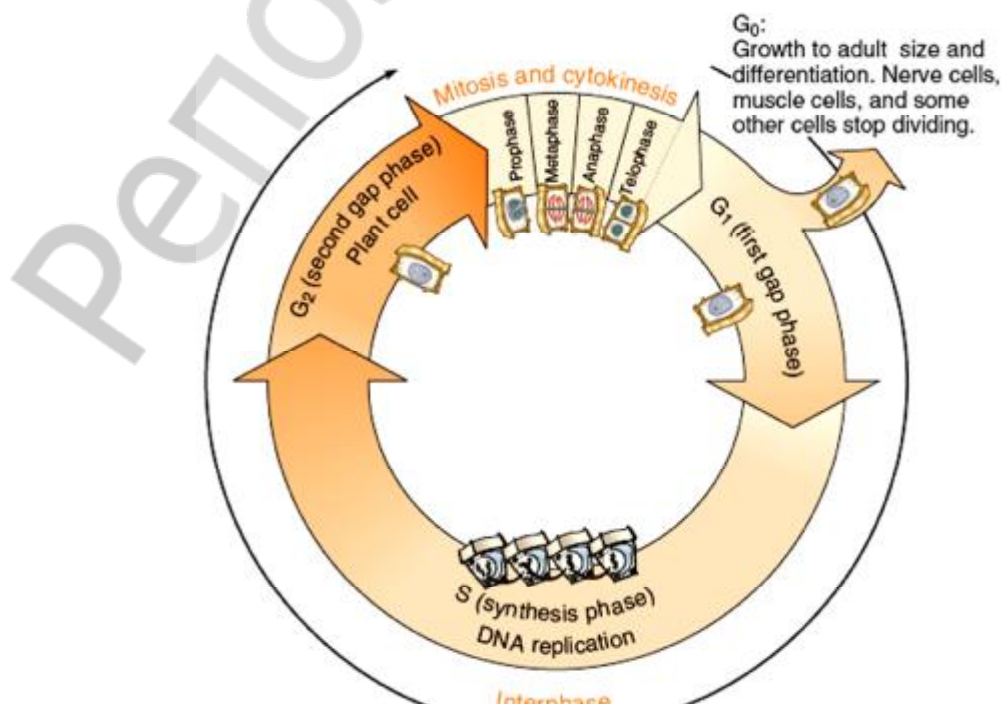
$G_0$:
Growth to adult size and differentiation. Nerve cells, muscle cells, and some other cells stop dividing.

Mitosis and cytokinesis

Prophase
Metaphase
Anaphase
Telophase

$G_2$ (second gap phase)
Plant cell

$G_1$ (first gap phase)

S (synthesis phase)
DNA replication

Interphase

репо